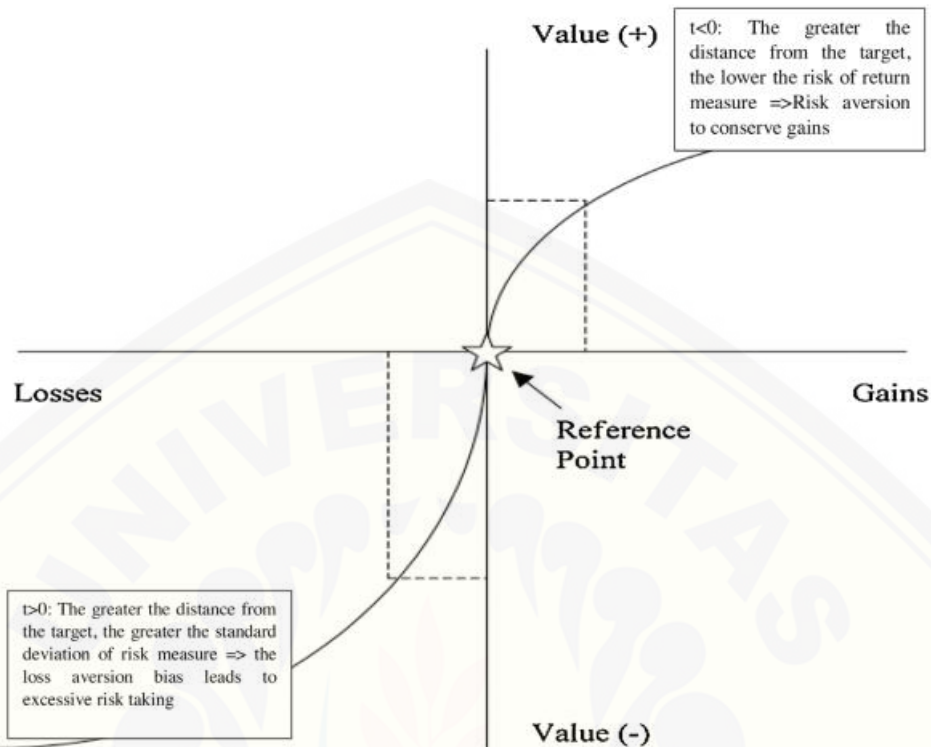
Value (+)

t<0: The greater the distance from the target, the lower the risk of return measure =>Risk aversion to conserve gains

Losses

Gains

Reference Point

t>0: The greater the distance from the target, the greater the standard deviation of risk measure => the loss aversion bias leads to excessive risk taking

Value (-)